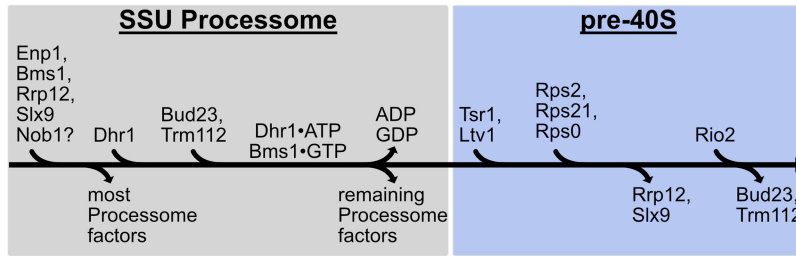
SSU Processome

pre-40S

Enp1, Bms1, Rrp12, Slx9 Nob1?

Dhr1

Bud23, Trm112

Dhr1•ATP Bms1•GTP

ADP GDP

Tsr1, Ltv1

Rps2, Rps21, Rps0

Rio2

most Processome factors

remaining Processome factors

Rrp12, Slx9

Bud23, Trm112